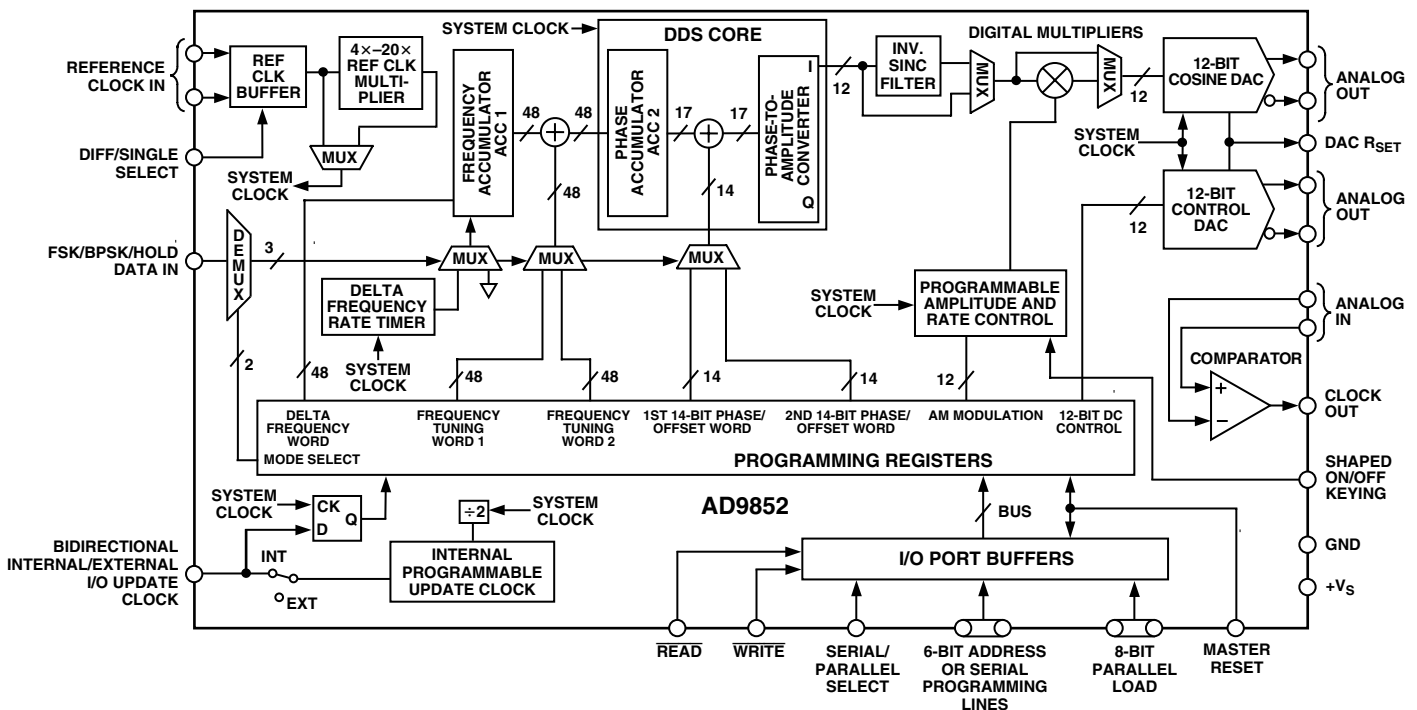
REFERENCE CLOCK IN

REF CLK BUFFER

4×–20× REF CLK MULTIPLIER

MUX

SYSTEM CLOCK

DIFF/SINGLE SELECT

SYSTEM CLOCK

DDS CORE

FREQUENCY ACCUMULATOR ACC 1

48

48

PHASE ACCUMULATOR ACC 2

17

17

PHASE-TO-AMPLITUDE CONVERTER

I

Q

12

INV. SINC FILTER

DIGITAL MULTIPLIERS

MUX

MUX

12

12-BIT COSINE DAC

ANALOG OUT

SYSTEM CLOCK

DAC $R_{SET}$

12-BIT CONTROL DAC

ANALOG OUT

12

48

14

FSK/BPSK/HOLD DATA IN

DEMUX

3

MUX

MUX

MUX

DELTA FREQUENCY RATE TIMER

SYSTEM CLOCK

SYSTEM CLOCK

PROGRAMMABLE AMPLITUDE AND RATE CONTROL

ANALOG IN

COMPARATOR

+

−

CLOCK OUT

2

48

48

48

14

14

12

DELTA FREQUENCY WORD

FREQUENCY TUNING WORD 1

FREQUENCY TUNING WORD 2

1ST 14-BIT PHASE/ OFFSET WORD

2ND 14-BIT PHASE/ OFFSET WORD

AM MODULATION

12-BIT DC CONTROL

MODE SELECT

PROGRAMMING REGISTERS

SHAPED ON/OFF KEYING

SYSTEM CLOCK

CK

D

Q

÷2

SYSTEM CLOCK

AD9852

BUS

BIDIRECTIONAL INTERNAL/EXTERNAL I/O UPDATE CLOCK

INT

EXT

INTERNAL PROGRAMMABLE UPDATE CLOCK

I/O PORT BUFFERS

GND

$+V_S$

$\overline{READ}$

$\overline{WRITE}$

SERIAL/ PARALLEL SELECT

6-BIT ADDRESS OR SERIAL PROGRAMMING LINES

8-BIT PARALLEL LOAD

MASTER RESET